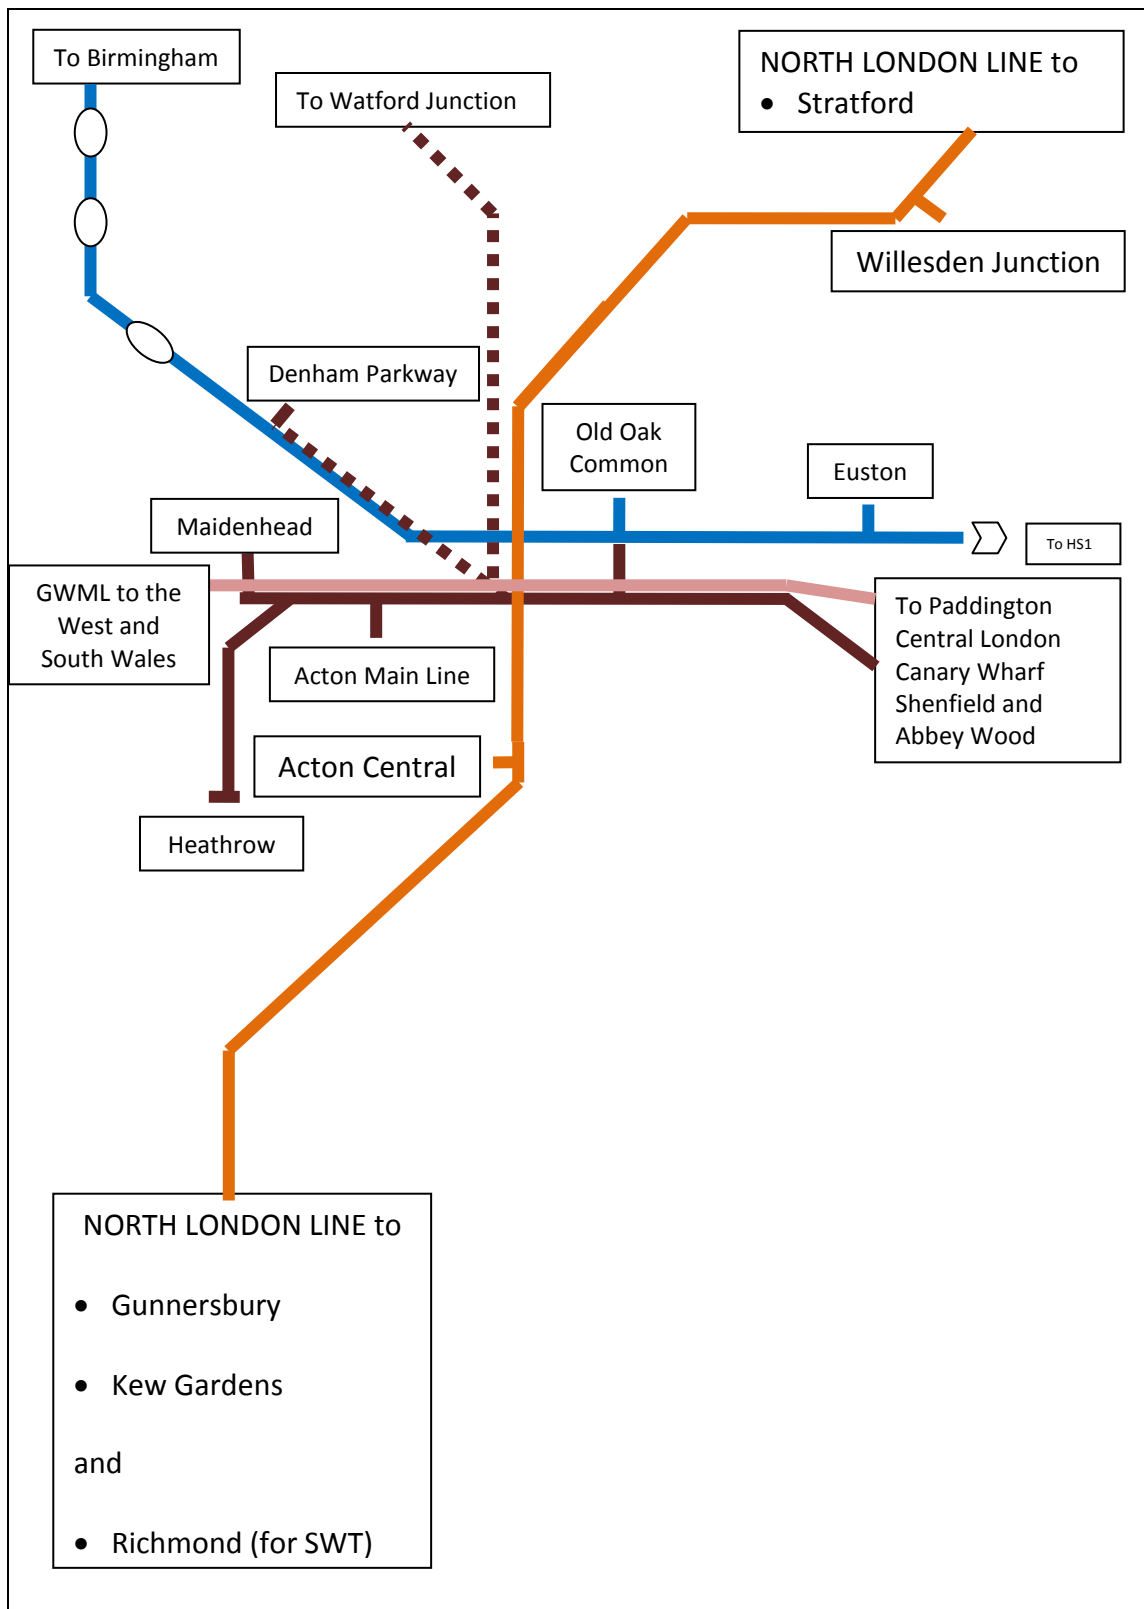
To Birmingham

To Watford Junction

NORTH LONDON LINE to
• Stratford

Willesden Junction

Denham Parkway

Old Oak Common

Euston

Maidenhead

To HS1

GWML to the West and South Wales

To Paddington
Central London
Canary Wharf
Shenfield and
Abbey Wood

Acton Main Line

Acton Central

Heathrow

NORTH LONDON LINE to

• Gunnersbury

• Kew Gardens

and

• Richmond (for SWT)